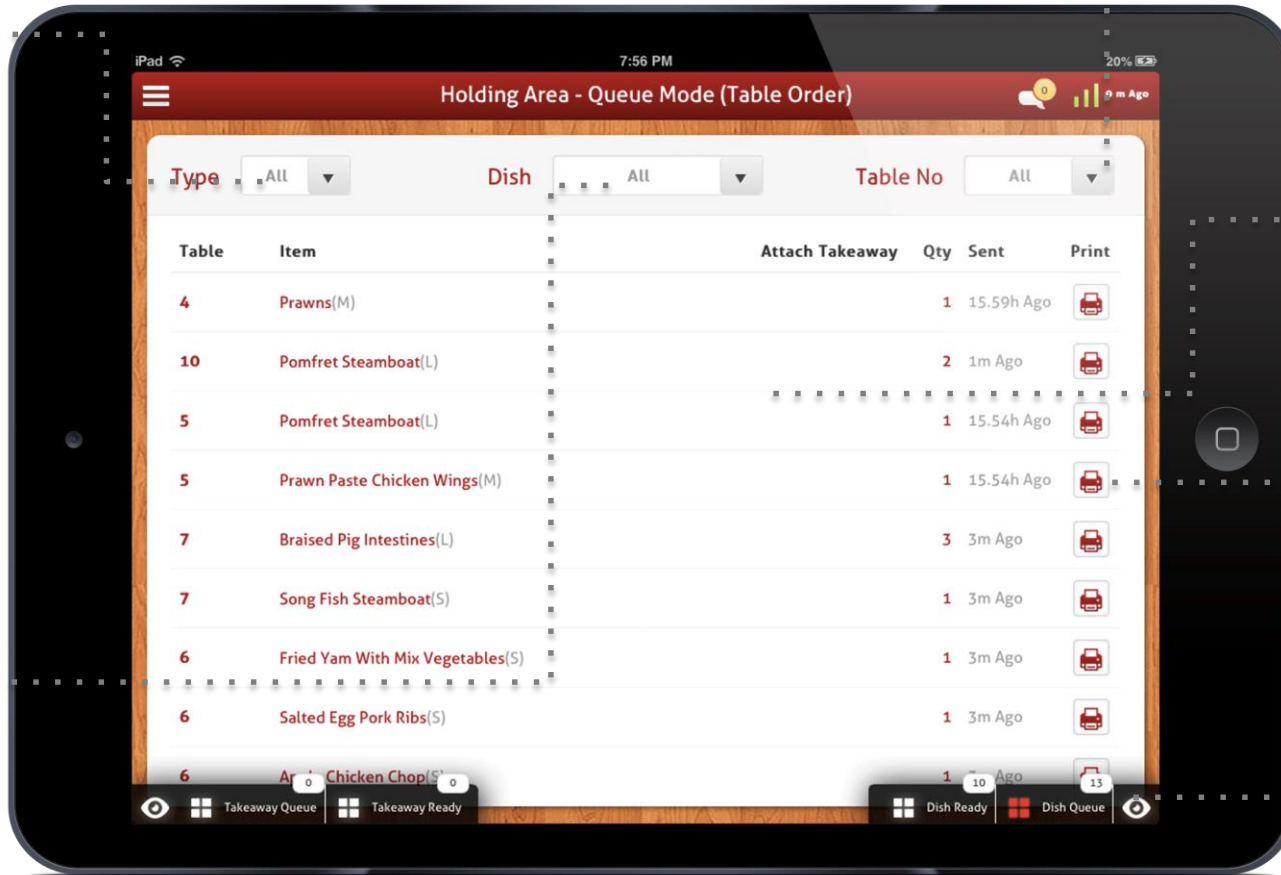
iPad 7:56 PM 20%

Holding Area - Queue Mode (Table Order)

0 0 m Ago

Type All Dish All Table No All

| Table | Item | Attach Takeaway | Qty | Sent | Print |
|---|---|---|---|---|---|
| 4 | Prawns(M) | | 1 | 15.59h Ago | |
| 10 | Pomfret Steamboat(L) | | 2 | 1m Ago | |
| 5 | Pomfret Steamboat(L) | | 1 | 15.54h Ago | |
| 5 | Prawn Paste Chicken Wings(M) | | 1 | 15.54h Ago | |
| 7 | Braised Pig Intestines(L) | | 3 | 3m Ago | |
| 7 | Song Fish Steamboat(S) | | 1 | 3m Ago | |
| 6 | Fried Yam With Mix Vegetables(S) | | 1 | 3m Ago | |
| 6 | Salted Egg Pork Ribs(S) | | 1 | 3m Ago | |
| 6 | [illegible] Chicken Chop(S) | | 1 | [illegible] Ago | |

0 Takeaway Queue 0 Takeaway Ready 10 Dish Ready 13 Dish Queue